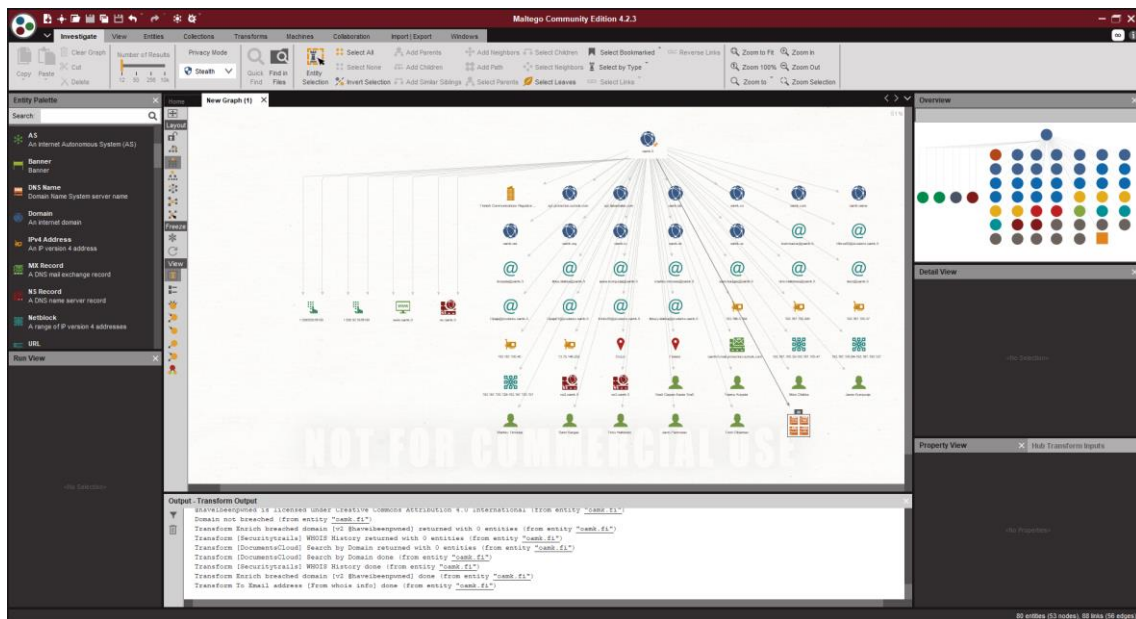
Maltego Community Edition 4.2.3

Investigate View Entities Collections Transforms Machines Collaboration Import | Export Windows

Copy Paste Clear Graph Cut Delete Number of Results 12 50 256 10k Privacy Mode Stealth Quick Find Find in Files Entity Selection Select All Select None Invert Selection Add Parents Add Children Add Similar Siblings Add Neighbors Add Path Select Parents Select Children Select Neighbors Select Leaves Select Bookmarked Select by Type Select Links Reverse Links Zoom to Fit Zoom 100% Zoom to Zoom In Zoom Out Zoom Selection

Entity Palette
Search:
AS
An internet Autonomous System (AS)
Banner
Banner
DNS Name
Domain Name System server name
Domain
An internet domain
IPv4 Address
An IP version 4 address
MX Record
A DNS mail exchange record
NS Record
A DNS name server record
Netblock
A range of IP version 4 addresses
URL

Run View

<No Selection>

Home New Graph (1)

Layout Freeze View

NOT FOR COMMERCIAL USE

Overview

Detail View

<No Selection>

Property View Hub Transform Inputs

<No Properties>

Output - Transform Output
Haveibeenpwned is licensed under Creative Commons Attribution 4.0 International (from entity "oamk.fi")
Domain not breached (from entity "oamk.fi")
Transform Enrich breached domain [v2 Haveibeenpwned] returned with 0 entities (from entity "oamk.fi")
Transform [Securitytrails] WHOIS History returned with 0 entities (from entity "oamk.fi")
Transform [DocumentsCloud] Search by Domain returned with 0 entities (from entity "oamk.fi")
Transform [DocumentsCloud] Search by Domain done (from entity "oamk.fi")
Transform [Securitytrails] WHOIS History done (from entity "oamk.fi")
Transform Enrich breached domain [v2 Haveibeenpwned] done (from entity "oamk.fi")
Transform To Email address [From whois info] done (from entity "oamk.fi")

80 entities (53 nodes), 88 links (56 edges)